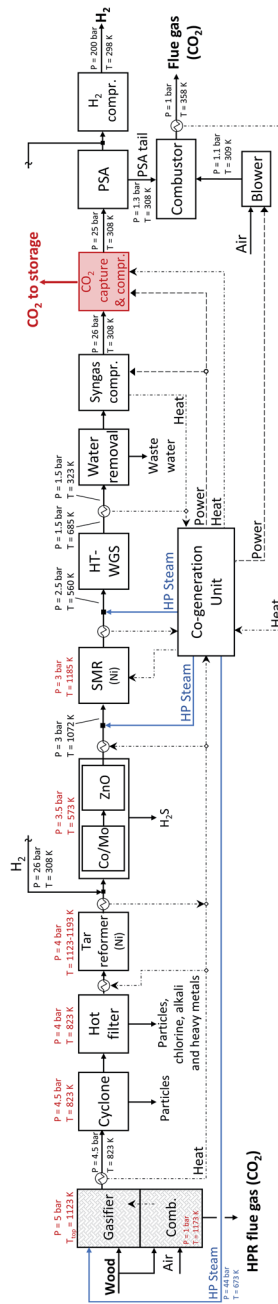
P = 200 bar
T = 298 K
$H_2$
$H_2$ compr.
PSA
P = 25 bar
T = 308 K
P = 1.3 bar
T = 308 K
PSA tail
P = 1 bar
T = 358 K
Flue gas ($CO_2$)
Combustor
P = 1.1 bar
T = 309 K
Blower
Air
$CO_2$ to storage
$CO_2$ capture & compr.
P = 26 bar
T = 308 K
Syngas compr.
Heat
Power
Power
Heat
Water removal
Waste water
P = 1.5 bar
T = 323 K
P = 1.5 bar
T = 685 K
HT-WGS
P = 2.5 bar
T = 560 K
HP Steam
Co-generation Unit
Power
Heat
SMR (Ni)
P = 3 bar
T = 1185 K
HP Steam
P = 3 bar
T = 1072 K
ZnO
Co/Mo
P = 3.5 bar
T = 573 K
$H_2S$
$H_2$
P = 26 bar
T = 308 K
Tar reformer (Ni)
P = 4 bar
T = 1123-1193 K
Hot filter
P = 4 bar
T = 823 K
Particles, chlorine, alkali and heavy metals
Cyclone
P = 4.5 bar
T = 823 K
Particles
P = 4.5 bar
T = 823 K
Heat
Gasifier
P = 5 bar
$T_{top}$ = 1123 K
Comb.
P = 1 bar
T = 1173 K
Wood
Air
HP Steam
P = 44 bar
T = 673 K
HPR flue gas ($CO_2$)